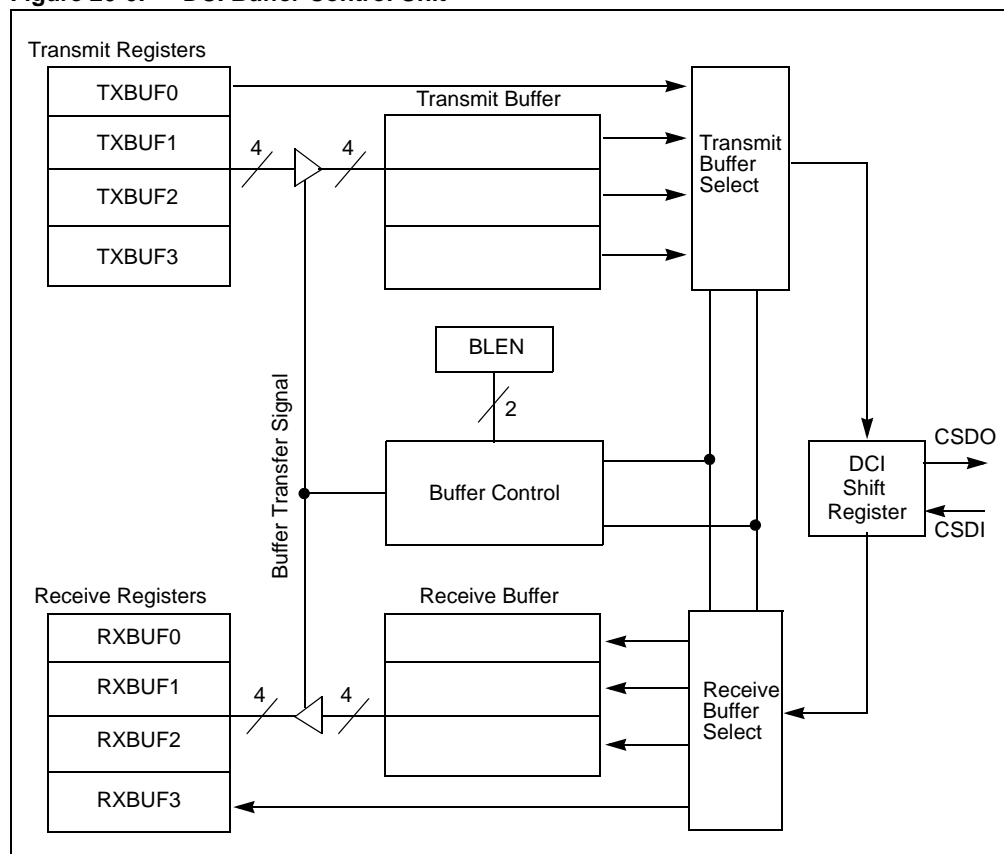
Figure 20-6: DCI Buffer Control Unit

Transmit Registers

TXBUF0

TXBUF1

TXBUF2

TXBUF3

Transmit Buffer

4

4

Transmit Buffer Select

BLEN

2

Buffer Transfer Signal

Buffer Control

DCI Shift Register

CSDO

CSDI

Receive Registers

RXBUF0

RXBUF1

RXBUF2

RXBUF3

Receive Buffer

4

4

Receive Buffer Select